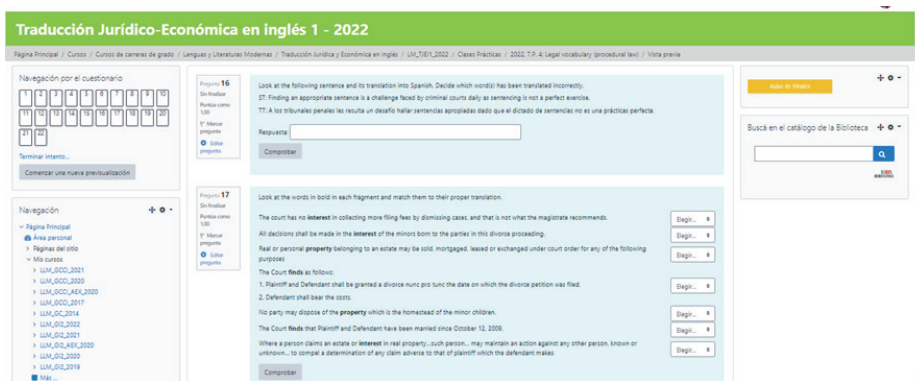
Traducción Jurídico-Económica en inglés 1 - 2022

Página Principal / Cursos / Cursos de carreras de grado / Lenguas y Literaturas Modernas / Traducción Jurídica y Económica en Inglés / LM_TJEI1_2022 / Clases Prácticas / 2022_T.P. 4: Legal vocabulary (procedural law) / Vista previa

Navegación por el cuestionario

1 2 3 4 5 6 7 8 9 10 11 12 13 14 15 16 17 18 19 20 21 22

Terminar intento...

Comenzar una nueva previsualización

Navegación

Página Principal
Área personal
Páginas del sitio
Mis cursos
LLM_GCCI_2021
LLM_GCCI_2020
LLM_GCCI_AEX_2020
LLM_GCCI_2017
LLM_GC_2014
LLM_GI2_2022
LLM_GI2_2021
LLM_GI2_AEX_2020
LLM_GI2_2020
LLM_GI2_2019
Más ...

Pregunta 16
Sin finalizar
Puntúa como 1,00
Marcar pregunta
Editar pregunta

Look at the following sentence and its translation into Spanish. Decide which word(s) has been translated incorrectly.

ST: Finding an appropriate sentence is a challenge faced by criminal courts daily as sentencing is not a perfect exercise.

TT: A los tribunales penales les resulta un desafío hallar sentencias apropiadas dado que el dictado de sentencias no es una prácticas perfecta.

Respuesta:

Comprobar

Pregunta 17
Sin finalizar
Puntúa como 1,00
Marcar pregunta
Editar pregunta

Look at the words in bold in each fragment and match them to their proper translation.

The court has no **interest** in collecting more filing fees by dismissing cases, and that is not what the magistrate recommends. Elegir...

All decisions shall be made in the **interest** of the minors born to the parties in this divorce proceeding. Elegir...

Real or personal **property** belonging to an estate may be sold, mortgaged, leased or exchanged under court order for any of the following purposes Elegir...

The Court **finds** as follows:
1. Plaintiff and Defendant shall be granted a divorce nunc pro tunc the date on which the divorce petition was filed.
2. Defendant shall bear the costs. Elegir...

No party may dispose of the **property** which is the homestead of the minor children. Elegir...

The Court **finds** that Plaintiff and Defendant have been married since October 12, 2009. Elegir...

Where a person claims an estate or **interest** in real property...such person... may maintain an action against any other person, known or unknown... to compel a determination of any claim adverse to that of plaintiff which the defendant makes Elegir...

Comprobar

Aulas de Hilados

Buscá en el catálogo de la Biblioteca